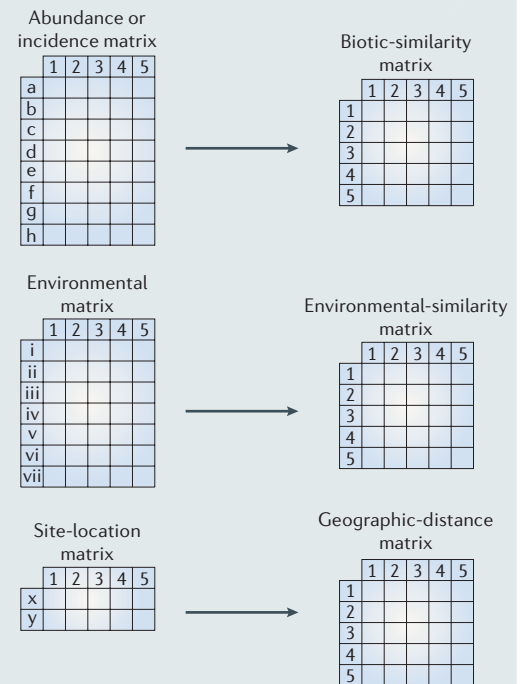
Abundance or incidence matrix

|   | 1 | 2 | 3 | 4 | 5 |
|---|---|---|---|---|---|
| a | | | | | |
| b | | | | | |
| c | | | | | |
| d | | | | | |
| e | | | | | |
| f | | | | | |
| g | | | | | |
| h | | | | | |

Biotic-similarity matrix

|   | 1 | 2 | 3 | 4 | 5 |
|---|---|---|---|---|---|
| 1 | | | | | |
| 2 | | | | | |
| 3 | | | | | |
| 4 | | | | | |
| 5 | | | | | |

Environmental matrix

|   | 1 | 2 | 3 | 4 | 5 |
|---|---|---|---|---|---|
| i | | | | | |
| ii | | | | | |
| iii | | | | | |
| iv | | | | | |
| v | | | | | |
| vi | | | | | |
| vii | | | | | |

Environmental-similarity matrix

|   | 1 | 2 | 3 | 4 | 5 |
|---|---|---|---|---|---|
| 1 | | | | | |
| 2 | | | | | |
| 3 | | | | | |
| 4 | | | | | |
| 5 | | | | | |

Site-location matrix

|   | 1 | 2 | 3 | 4 | 5 |
|---|---|---|---|---|---|
| x | | | | | |
| y | | | | | |

Geographic-distance matrix

|   | 1 | 2 | 3 | 4 | 5 |
|---|---|---|---|---|---|
| 1 | | | | | |
| 2 | | | | | |
| 3 | | | | | |
| 4 | | | | | |
| 5 | | | | | |